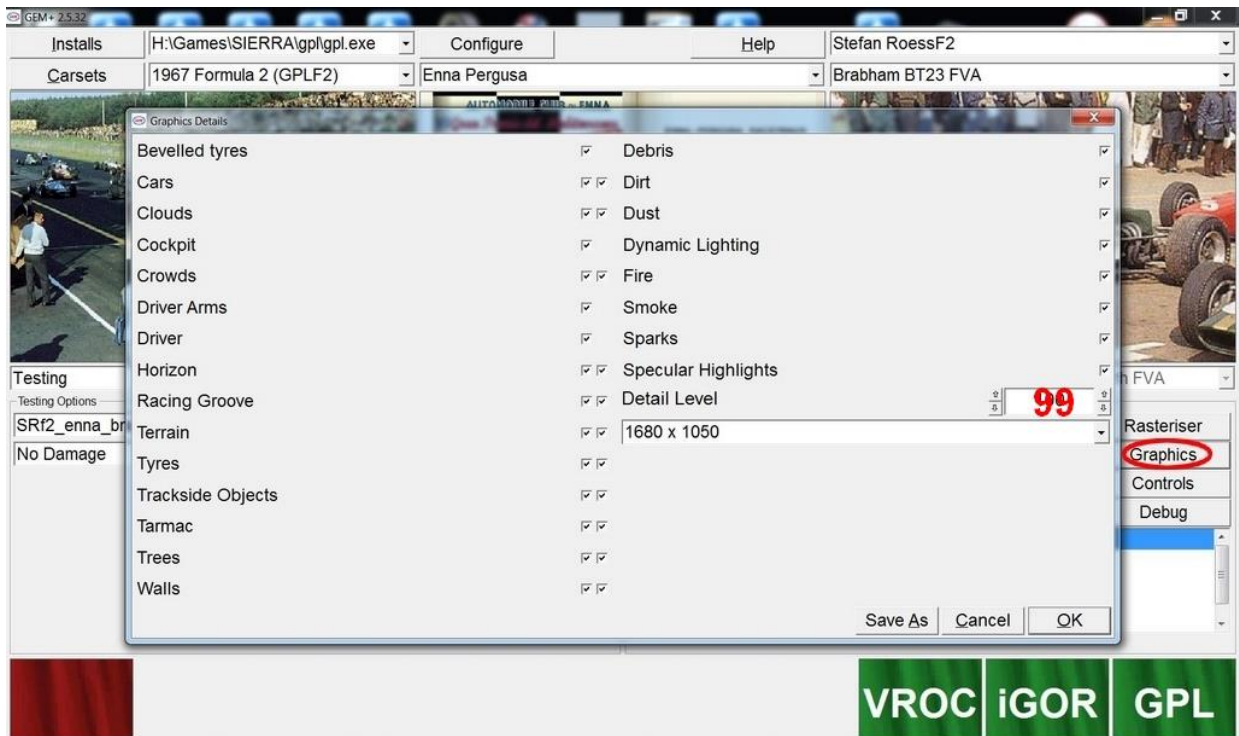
GEM+ 2.5.32

Installs | H:\Games\SIERRA\gpl\gpl.exe | Configure | Help | Stefan RoessF2

Carsets | 1967 Formula 2 (GPLF2) | Enna Pergusa | Brabham BT23 FVA

AUTOMOBILE CLUB ENNA

Graphics Details

Bevelled tyres
Cars
Clouds
Cockpit
Crowds
Driver Arms
Driver
Horizon
Racing Groove
Terrain
Tyres
Trackside Objects
Tarmac
Trees
Walls

Debris
Dirt
Dust
Dynamic Lighting
Fire
Smoke
Sparks
Specular Highlights
Detail Level 99
1680 x 1050

Save As | Cancel | OK

Testing
Testing Options
SRf2_enna_br
No Damage

h FVA
Rasteriser
Graphics
Controls
Debug

VROC iGOR GPL